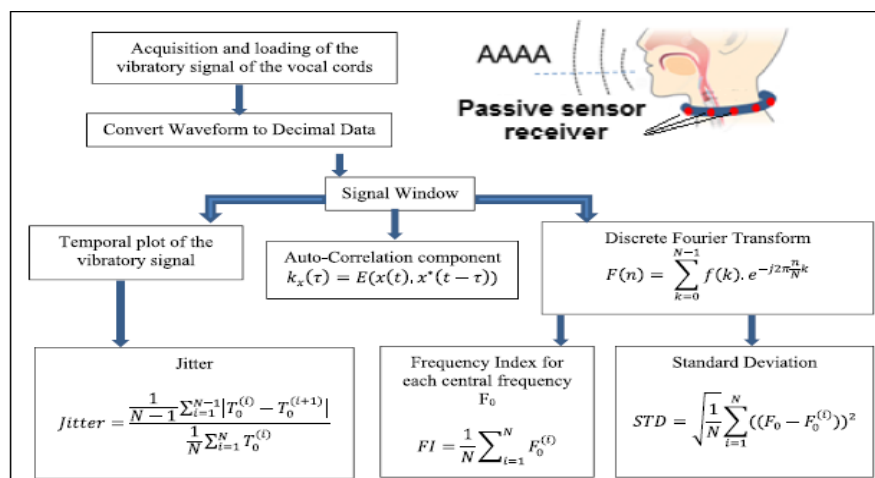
Acquisition and loading of the vibratory signal of the vocal cords

AAAA

Passive sensor receiver

Convert Waveform to Decimal Data

Signal Window

Temporal plot of the vibratory signal

Auto-Correlation component
$k_x(\tau) = E(x(t), x^*(t-\tau))$

Discrete Fourier Transform
$F(n) = \sum_{k=0}^{N-1} f(k). e^{-j2\pi \frac{n}{N} k}$

Jitter
$Jitter = \frac{\frac{1}{N-1}\sum_{i=1}^{N-1}|T_0^{(i)} - T_0^{(i+1)}|}{\frac{1}{N}\sum_{i=1}^{N} T_0^{(i)}}$

Frequency Index for each central frequency $F_0$
$FI = \frac{1}{N}\sum_{i=1}^{N} F_0^{(i)}$

Standard Deviation
$STD = \sqrt{\frac{1}{N}\sum_{i=1}^{N}((F_0 - F_0^{(i)}))^2}$